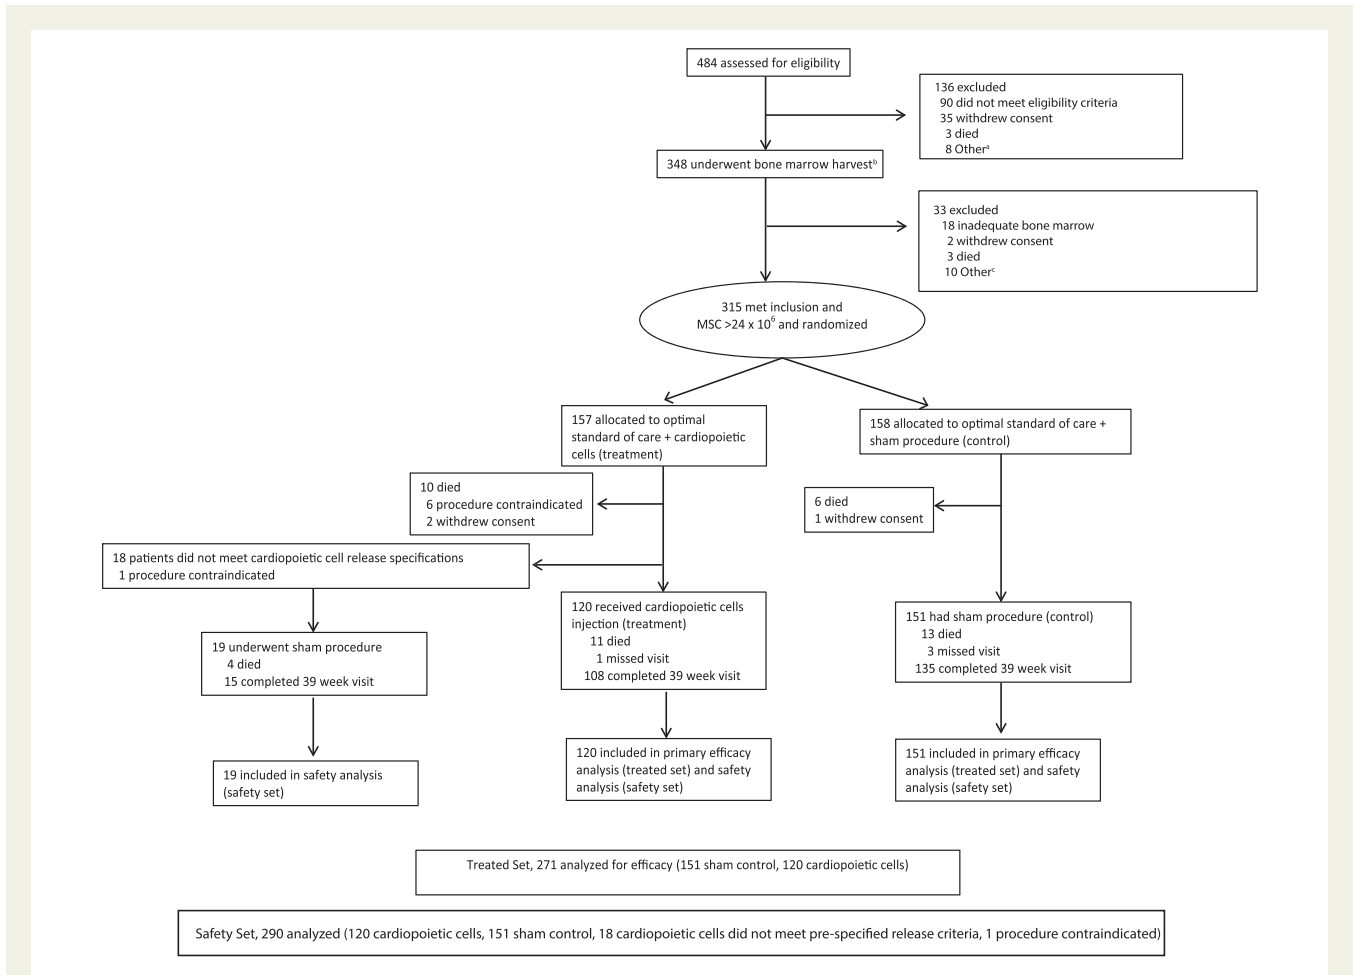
484 assessed for eligibility

136 excluded
90 did not meet eligibility criteria
35 withdrew consent
3 died
8 Other$^{a}$

348 underwent bone marrow harvest$^{b}$

33 excluded
18 inadequate bone marrow
2 withdrew consent
3 died
10 Other$^{c}$

315 met inclusion and MSC >24 x $10^{6}$ and randomized

157 allocated to optimal standard of care + cardiopoietic cells (treatment)

158 allocated to optimal standard of care + sham procedure (control)

10 died
6 procedure contraindicated
2 withdrew consent

6 died
1 withdrew consent

18 patients did not meet cardiopoietic cell release specifications
1 procedure contraindicated

120 received cardiopoietic cells injection (treatment)
11 died
1 missed visit
108 completed 39 week visit

151 had sham procedure (control)
13 died
3 missed visit
135 completed 39 week visit

19 underwent sham procedure
4 died
15 completed 39 week visit

19 included in safety analysis (safety set)

120 included in primary efficacy analysis (treated set) and safety analysis (safety set)

151 included in primary efficacy analysis (treated set) and safety analysis (safety set)

Treated Set, 271 analyzed for efficacy (151 sham control, 120 cardiopoietic cells)

Safety Set, 290 analyzed (120 cardiopoietic cells, 151 sham control, 18 cardiopoietic cells did not meet pre-specified release criteria, 1 procedure contraindicated)